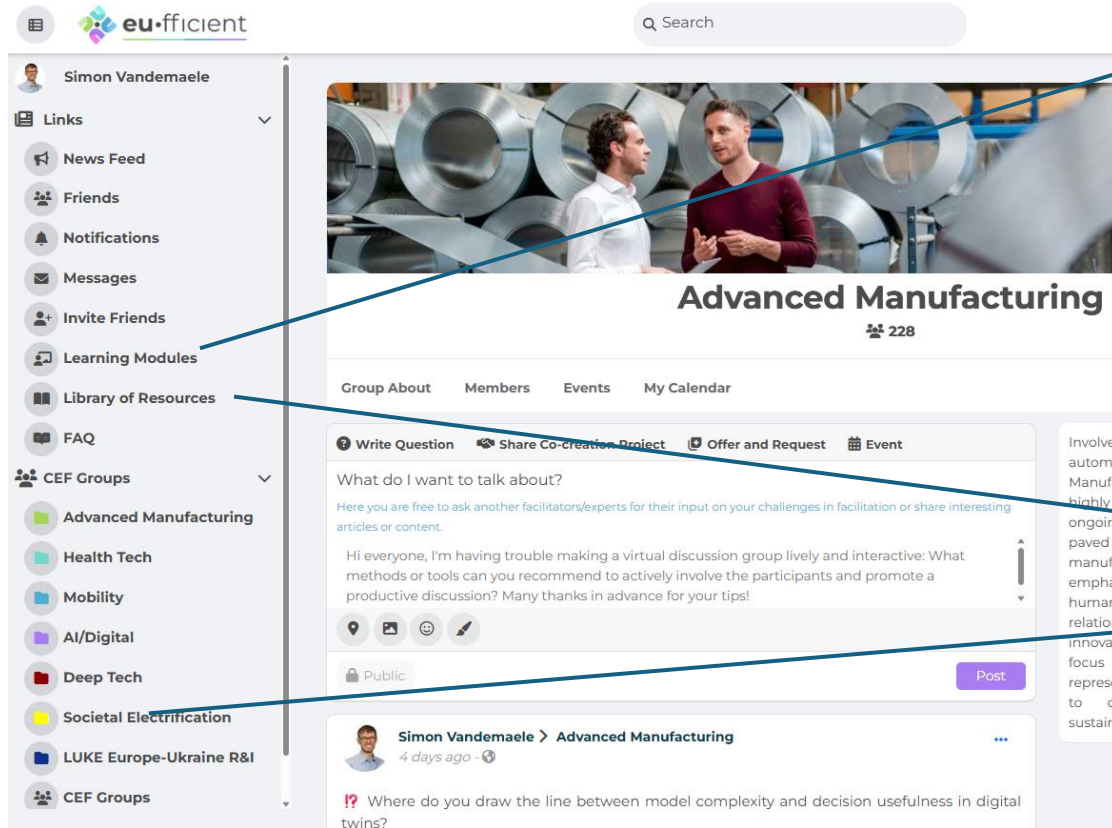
eu·fficient

Search

Simon Vandemaele

Links

News Feed

Friends

Notifications

Messages

Invite Friends

Learning Modules

Library of Resources

FAQ

CEF Groups

Advanced Manufacturing

Health Tech

Mobility

AI/Digital

Deep Tech

Societal Electrification

LUKE Europe-Ukraine R&I

CEF Groups

Advanced Manufacturing

228

Group About Members Events My Calendar

Write Question Share Co-creation Project Offer and Request Event

What do I want to talk about?

Here you are free to ask another facilitators/experts for their input on your challenges in facilitation or share interesting articles or content.

Hi everyone, I'm having trouble making a virtual discussion group lively and interactive: What methods or tools can you recommend to actively involve the participants and promote a productive discussion? Many thanks in advance for your tips!

Public

Post

Simon Vandemaele > Advanced Manufacturing

4 days ago ·

⁉ Where do you draw the line between model complexity and decision usefulness in digital twins?

Involve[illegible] autom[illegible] Manuf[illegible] highly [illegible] ongoi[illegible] paved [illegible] manuf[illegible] empha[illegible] huma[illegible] relatio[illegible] innova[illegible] focus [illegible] repres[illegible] to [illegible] sustai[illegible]